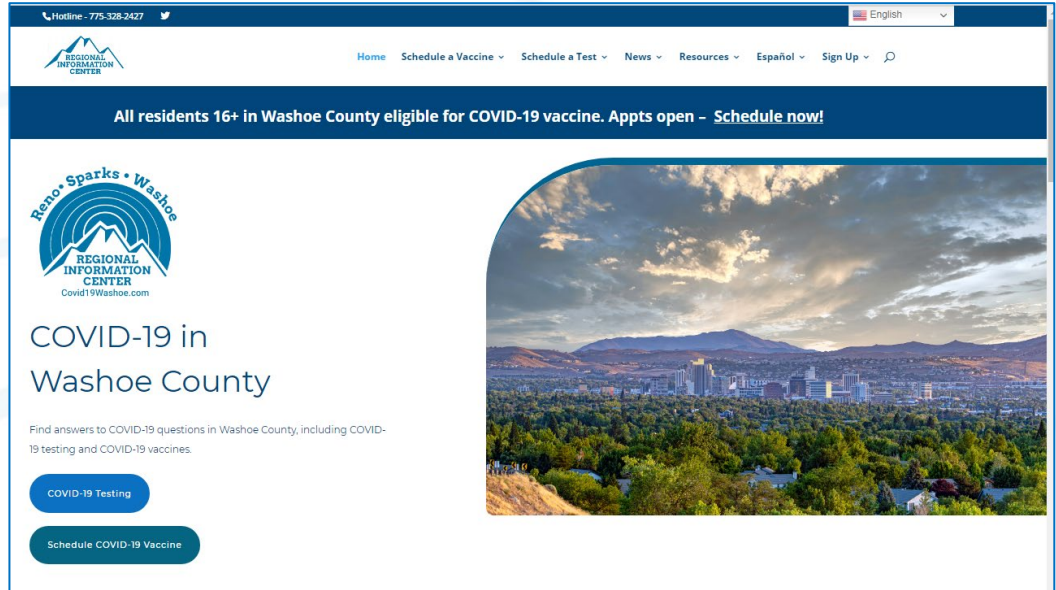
Hotline - 775-328-2427

English

REGIONAL INFORMATION CENTER

Home Schedule a Vaccine Schedule a Test News Resources Español Sign Up

All residents 16+ in Washoe County eligible for COVID-19 vaccine. Appts open – Schedule now!

Reno • Sparks • Washoe
REGIONAL INFORMATION CENTER
Covid19Washoe.com

COVID-19 in Washoe County

Find answers to COVID-19 questions in Washoe County, including COVID-19 testing and COVID-19 vaccines.

COVID-19 Testing

Schedule COVID-19 Vaccine